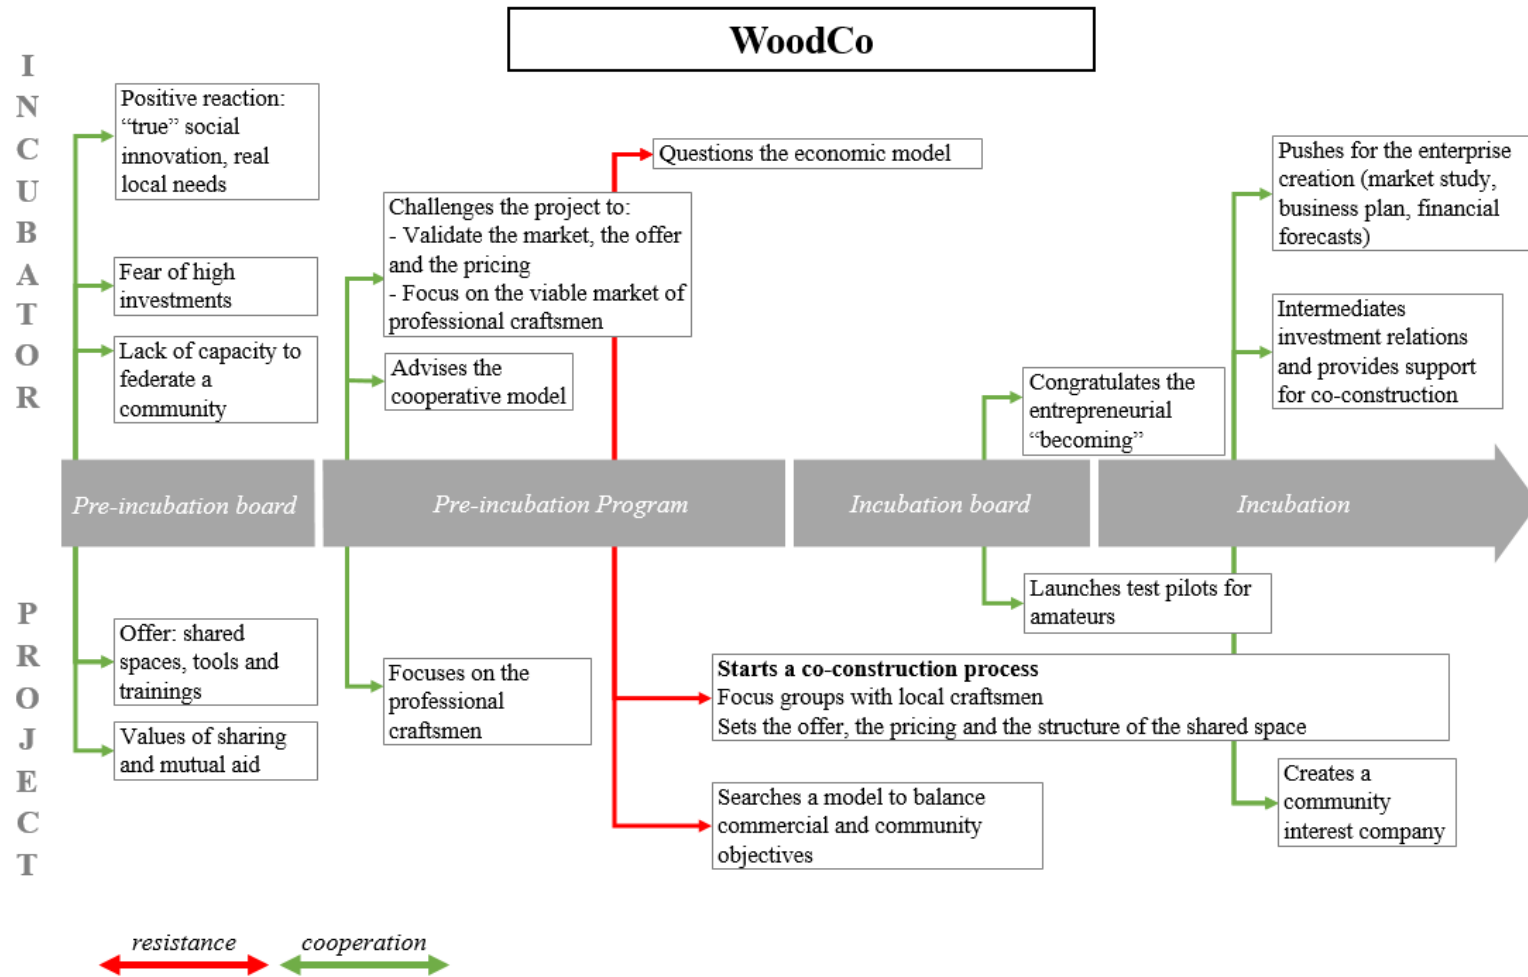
WoodCo

I N C U B A T O R

Positive reaction: “true” social innovation, real local needs

Fear of high investments

Lack of capacity to federate a community

Questions the economic model

Challenges the project to:
- Validate the market, the offer and the pricing
- Focus on the viable market of professional craftsmen

Advises the cooperative model

Pushes for the enterprise creation (market study, business plan, financial forecasts)

Intermediates investment relations and provides support for co-construction

Congratulates the entrepreneurial “becoming”

Pre-incubation board

Pre-incubation Program

Incubation board

Incubation

P R O J E C T

Offer: shared spaces, tools and trainings

Values of sharing and mutual aid

Focuses on the professional craftsmen

Launches test pilots for amateurs

**Starts a co-construction process**
Focus groups with local craftsmen
Sets the offer, the pricing and the structure of the shared space

Searches a model to balance commercial and community objectives

Creates a community interest company

resistance

cooperation